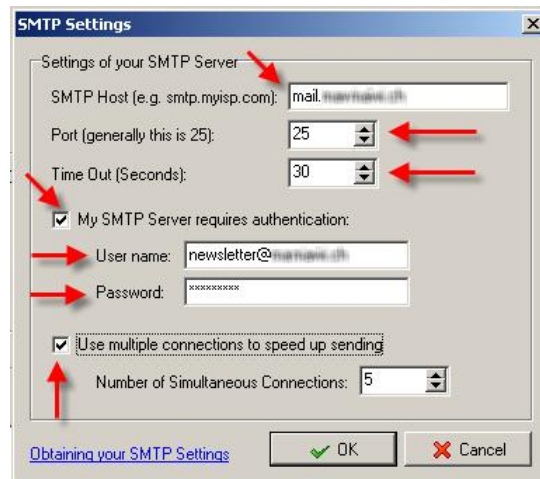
SMTP Settings

Settings of your SMTP Server

SMTP Host (e.g. smtp.myisp.com): mail.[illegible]

Port (generally this is 25): 25

Time Out (Seconds): 30

My SMTP Server requires authentication:

User name: newsletter@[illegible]

Password: *********

Use multiple connections to speed up sending

Number of Simultaneous Connections: 5

Obtaining your SMTP Settings

OK

Cancel